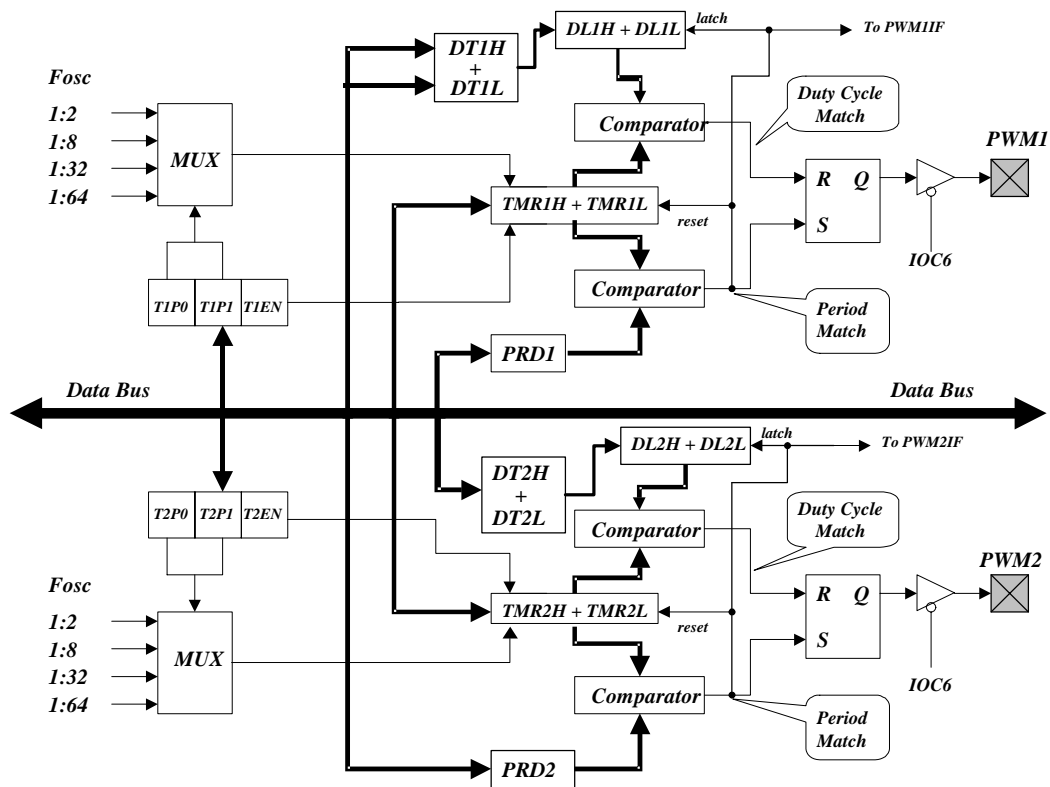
DT1H + DT1L

DL1H + DL1L

latch

To PWM1IF

Fosc

1:2

1:8

1:32

1:64

MUX

Comparator

Duty Cycle Match

PWM1

R Q

S

TMR1H + TMR1L

reset

IOC6

T1P0 T1P1 T1EN

Comparator

Period Match

PRD1

Data Bus

Data Bus

DL2H + DL2L

latch

To PWM2IF

DT2H + DT2L

T2P0 T2P1 T2EN

Comparator

Duty Cycle Match

Fosc

PWM2

1:2

1:8

1:32

1:64

MUX

TMR2H + TMR2L

reset

R Q

S

IOC6

Comparator

Period Match

PRD2